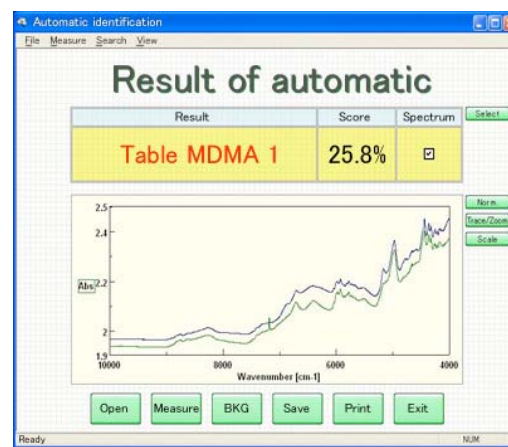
Automatic identification

File Measure Search View

Result of automatic

| Result | Score | Spectrum |
|---|---|---|
| Table MDMA 1 | 25.8% | ☑ |

Select

Norm
Trace/Zoom
Scale

2.5
2.4
Abs 2.2
2
1.9
10000
8000
6000
4000
Wavenumber [cm-1]

Open Measure BKG Save Print Exit

Ready
NUM